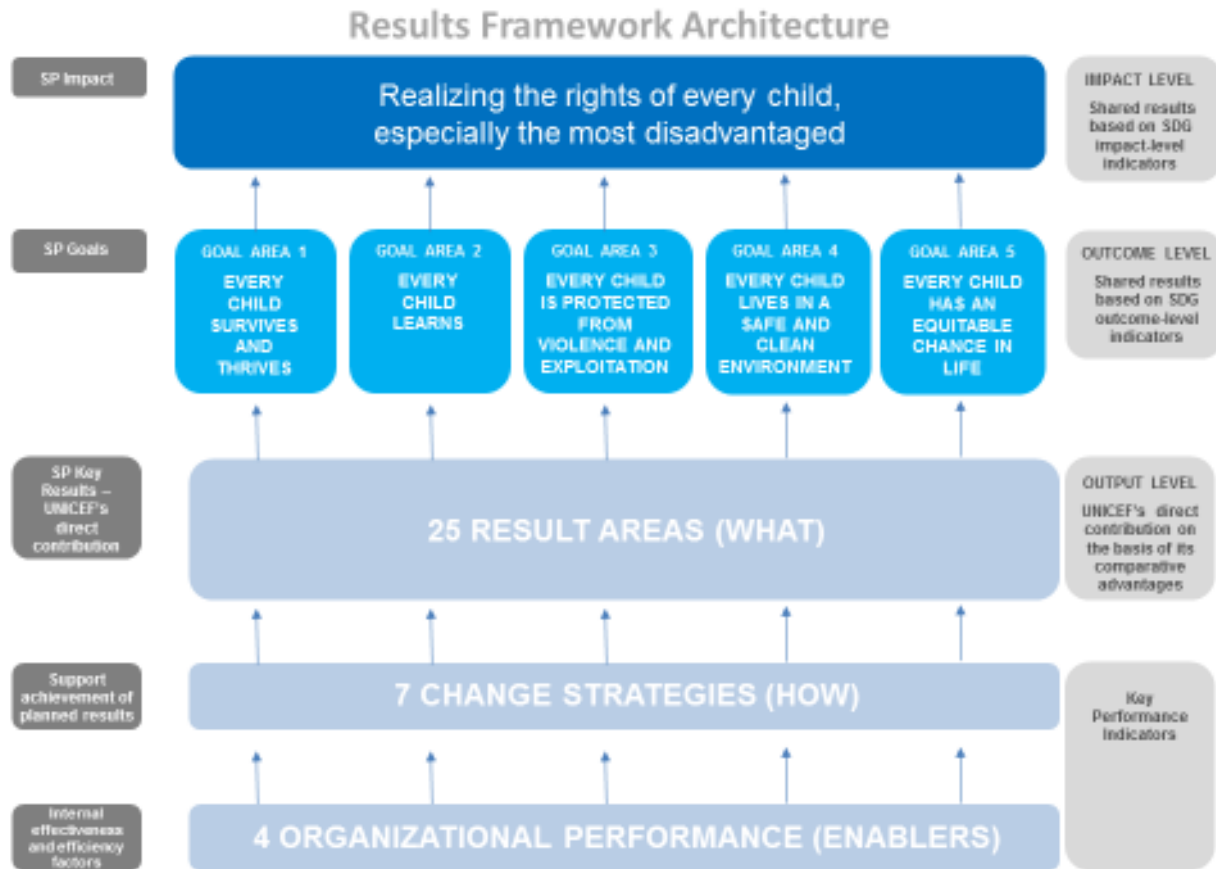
Results Framework Architecture

SP Impact

Realizing the rights of every child, especially the most disadvantaged

IMPACT LEVEL

Shared results based on SDG impact-level indicators

SP Goals

GOAL AREA 1
EVERY CHILD SURVIVES AND THRIVES

GOAL AREA 2
EVERY CHILD LEARNS

GOAL AREA 3
EVERY CHILD IS PROTECTED FROM VIOLENCE AND EXPLOITATION

GOAL AREA 4
EVERY CHILD LIVES IN A SAFE AND CLEAN ENVIRONMENT

GOAL AREA 5
EVERY CHILD HAS AN EQUITABLE CHANCE IN LIFE

OUTCOME LEVEL

Shared results based on SDG outcome-level indicators

SP Key Results – UNICEF's direct contribution

25 RESULT AREAS (WHAT)

OUTPUT LEVEL

UNICEF's direct contribution on the basis of its comparative advantages

Support achievement of planned results

7 CHANGE STRATEGIES (HOW)

Key Performance Indicators

Internal effectiveness and efficiency factors

4 ORGANIZATIONAL PERFORMANCE (ENABLERS)